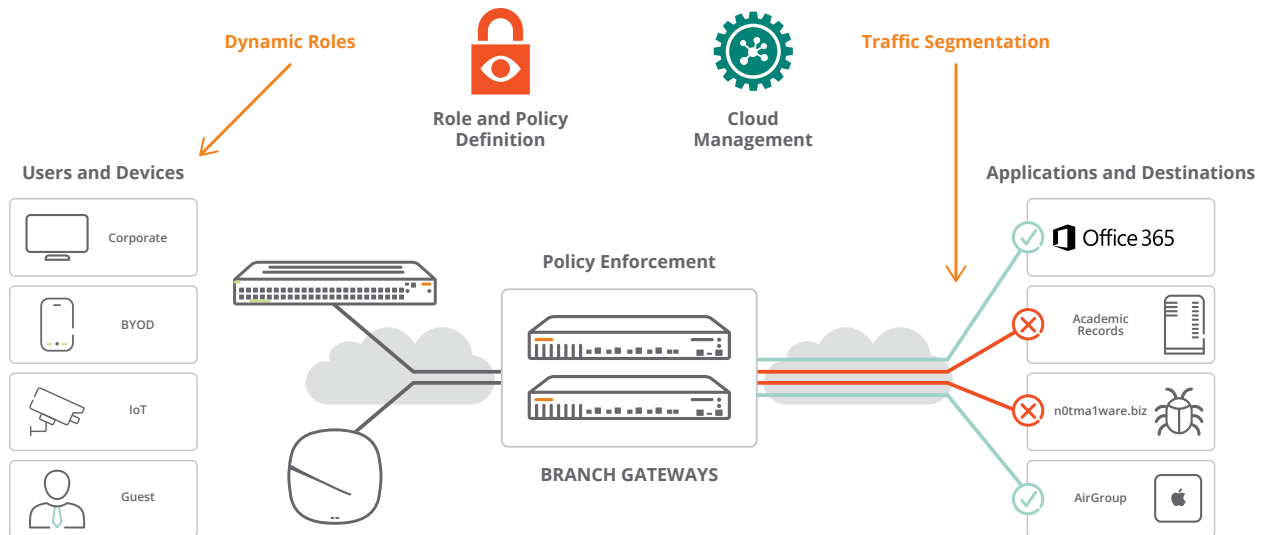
Dynamic Roles

Role and Policy Definition

Cloud Management

Traffic Segmentation

Users and Devices

Corporate

BYOD

IoT

Guest

Policy Enforcement

BRANCH GATEWAYS

Applications and Destinations

Office 365

Academic Records

n0tma1ware.biz

AirGroup